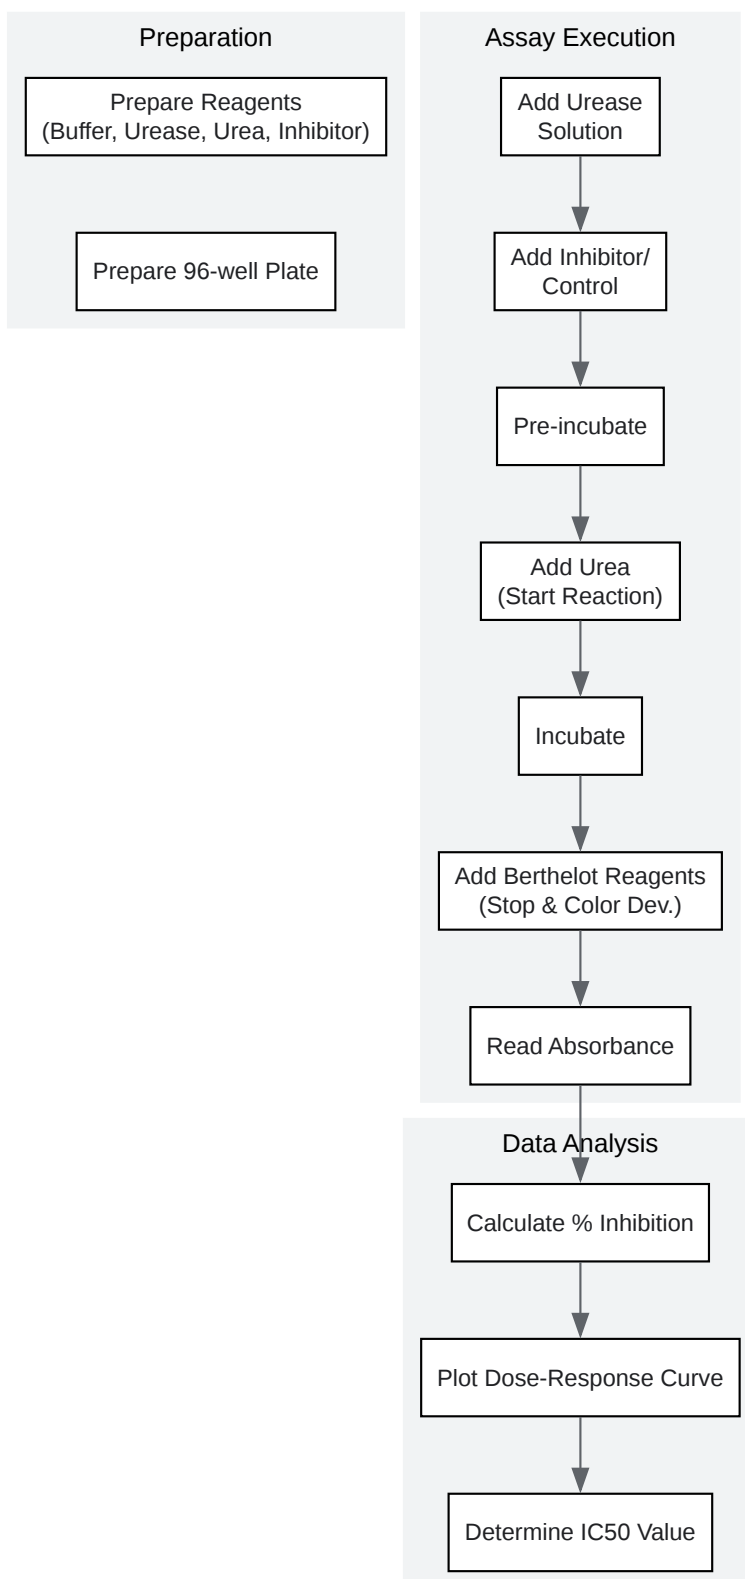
Preparation

Prepare Reagents (Buffer, Urease, Urea, Inhibitor)

Prepare 96-well Plate

Assay Execution

Add Urease Solution

Add Inhibitor/ Control

Pre-incubate

Add Urea (Start Reaction)

Incubate

Add Berthelot Reagents (Stop & Color Dev.)

Read Absorbance

Data Analysis

Calculate % Inhibition

Plot Dose-Response Curve

Determine IC50 Value